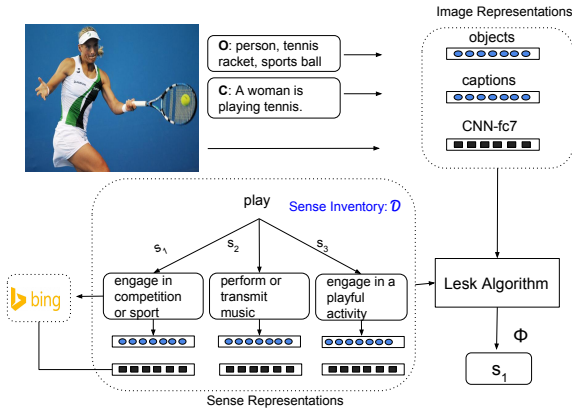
Image Representations

O: person, tennis racket, sports ball

objects

C: A woman is playing tennis.

captions

CNN-fc7

play

Sense Inventory: $\mathcal{D}$

$s_1$

$s_2$

$s_3$

bing

engage in competition or sport

perform or transmit music

engage in a playful activity

Lesk Algorithm

$\Phi$

$s_1$

Sense Representations